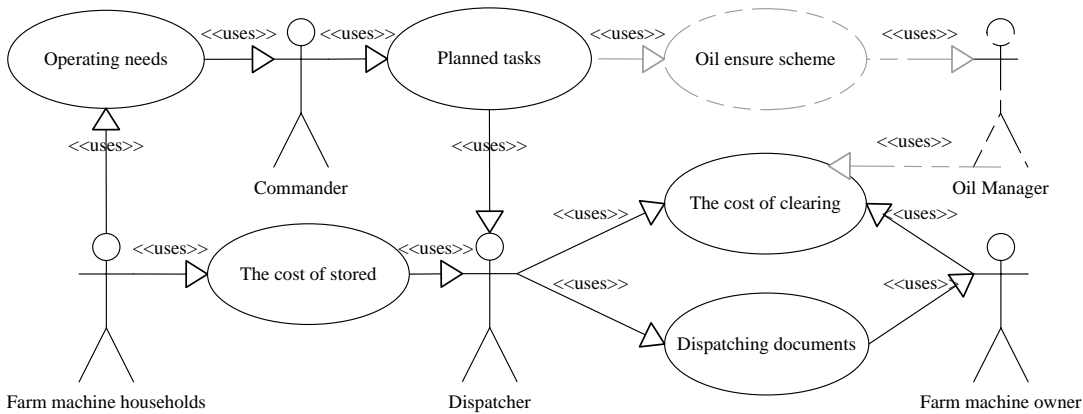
Operating needs

<<uses>>

<<uses>>

Planned tasks

<<uses>>

Oil ensure scheme

<<uses>>

<<uses>>

Commander

<<uses>>

<<uses>>

Oil Manager

<<uses>>

The cost of clearing

<<uses>>

<<uses>>

The cost of stored

<<uses>>

<<uses>>

<<uses>>

Dispatching documents

Farm machine households

Dispatcher

Farm machine owner